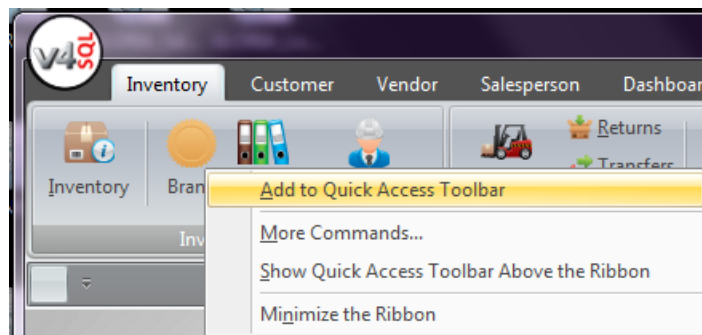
v4SQL

Inventory Customer Vendor Salesperson Dashboar

Inventory Bran Returns Transfers

Inv

Add to Quick Access Toolbar

More Commands...

Show Quick Access Toolbar Above the Ribbon

Minimize the Ribbon